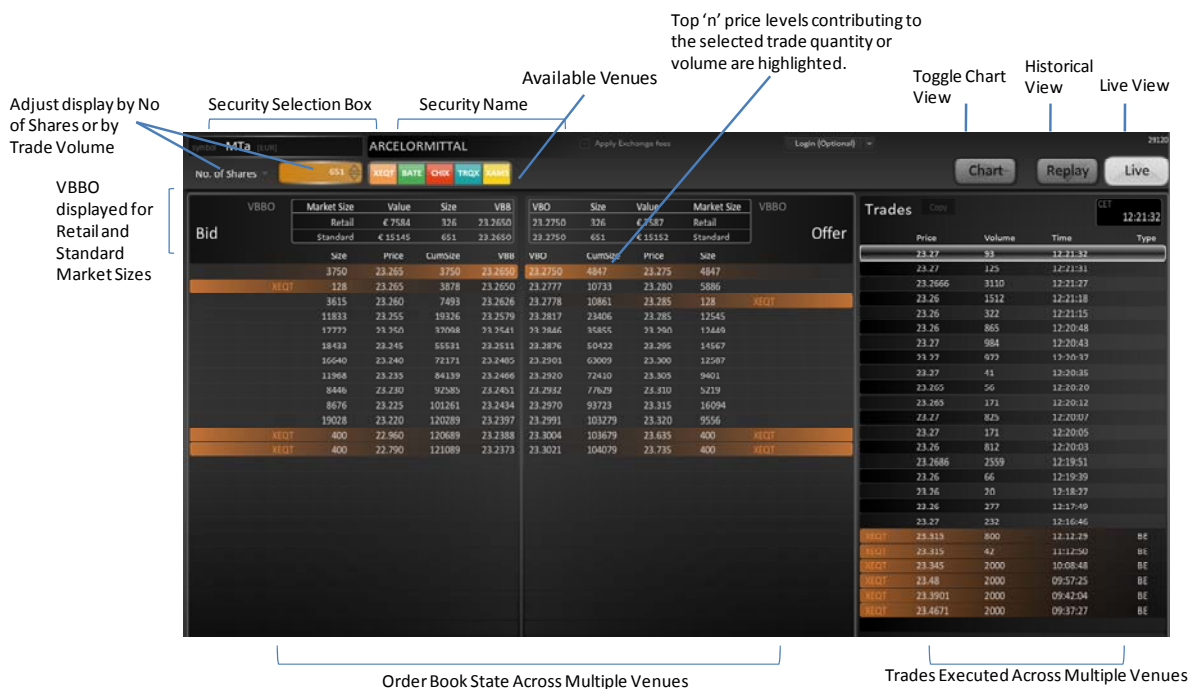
Top 'n' price levels contributing to the selected trade quantity or volume are highlighted.

Available Venues

Toggle Chart View

Historical View

Live View

Adjust display by No of Shares or by Trade Volume

Security Selection Box

Security Name

VBBO displayed for Retail and Standard Market Sizes

Symbol MTa (EUR)

ARCELORMITTAL

Apply Exchange fees

Login (Optional)

29120

No. of Shares

651

XEQT BATE CHIX TRQX XAMS

Chart

Replay

Live

| VBBO | Market Size | Value | Size | VBB |
|---|---|---|---|---|
| | Retail | € 7584 | 326 | 23.2650 |
| | Standard | € 15145 | 651 | 23.2650 |

Bid

| VBO | Size | Value | Market Size | VBBO |
|---|---|---|---|---|
| 23.2750 | 326 | € 7587 | Retail | |
| 23.2750 | 651 | € 15152 | Standard | |

Offer

| | Size | Price | CumSize | VBB | VBO | CumSize | Price | Size | |
|---|---|---|---|---|---|---|---|---|---|
| | 3750 | 23.265 | 3750 | 23.2650 | 23.2750 | 4847 | 23.275 | 4847 | |
| XEQT | 128 | 23.265 | 3878 | 23.2650 | 23.2777 | 10733 | 23.280 | 5886 | |
| | 3615 | 23.260 | 7493 | 23.2626 | 23.2778 | 10861 | 23.285 | 128 | XEQT |
| | 11833 | 23.255 | 19326 | 23.2579 | 23.2817 | 23406 | 23.285 | 12545 | |
| | 12772 | 23.250 | 32098 | 23.2541 | 23.2846 | 35855 | 23.290 | 12449 | |
| | 18433 | 23.245 | 55531 | 23.2511 | 23.2876 | 50422 | 23.295 | 14567 | |
| | 16640 | 23.240 | 72171 | 23.2485 | 23.2901 | 63009 | 23.300 | 12587 | |
| | 11968 | 23.235 | 84139 | 23.2466 | 23.2920 | 72410 | 23.305 | 9401 | |
| | 8446 | 23.230 | 92585 | 23.2451 | 23.2932 | 77629 | 23.310 | 5219 | |
| | 8676 | 23.225 | 101261 | 23.2434 | 23.2970 | 93723 | 23.315 | 16094 | |
| | 19028 | 23.220 | 120289 | 23.2397 | 23.2991 | 103279 | 23.320 | 9556 | |
| XEQT | 400 | 22.960 | 120689 | 23.2388 | 23.3004 | 103679 | 23.635 | 400 | XEQT |
| XEQT | 400 | 22.790 | 121089 | 23.2373 | 23.3021 | 104079 | 23.735 | 400 | XEQT |

Trades Copy

CET 12:21:32

| | Price | Volume | Time | Type |
|---|---|---|---|---|
| | 23.27 | 93 | 12:21:32 | |
| | 23.27 | 125 | 12:21:31 | |
| | 23.2666 | 3110 | 12:21:27 | |
| | 23.26 | 1512 | 12:21:18 | |
| | 23.26 | 322 | 12:21:15 | |
| | 23.26 | 865 | 12:20:48 | |
| | 23.27 | 984 | 12:20:43 | |
| | 23.27 | 922 | 12:20:37 | |
| | 23.27 | 41 | 12:20:35 | |
| | 23.265 | 56 | 12:20:20 | |
| | 23.265 | 171 | 12:20:12 | |
| | 23.27 | 825 | 12:20:07 | |
| | 23.27 | 171 | 12:20:05 | |
| | 23.26 | 812 | 12:20:03 | |
| | 23.2686 | 2559 | 12:19:51 | |
| | 23.26 | 66 | 12:19:39 | |
| | 23.26 | 20 | 12:18:27 | |
| | 23.26 | 277 | 12:17:49 | |
| | 23.27 | 232 | 12:16:46 | |
| XEQT | 23.315 | 800 | 12:12:29 | BE |
| XEQT | 23.315 | 42 | 11:12:50 | BE |
| XEQT | 23.345 | 2000 | 10:08:48 | BE |
| XEQT | 23.48 | 2000 | 09:57:25 | BE |
| XEQT | 23.3901 | 2000 | 09:42:04 | BE |
| XEQT | 23.4671 | 2000 | 09:37:27 | BE |

Order Book State Across Multiple Venues

Trades Executed Across Multiple Venues